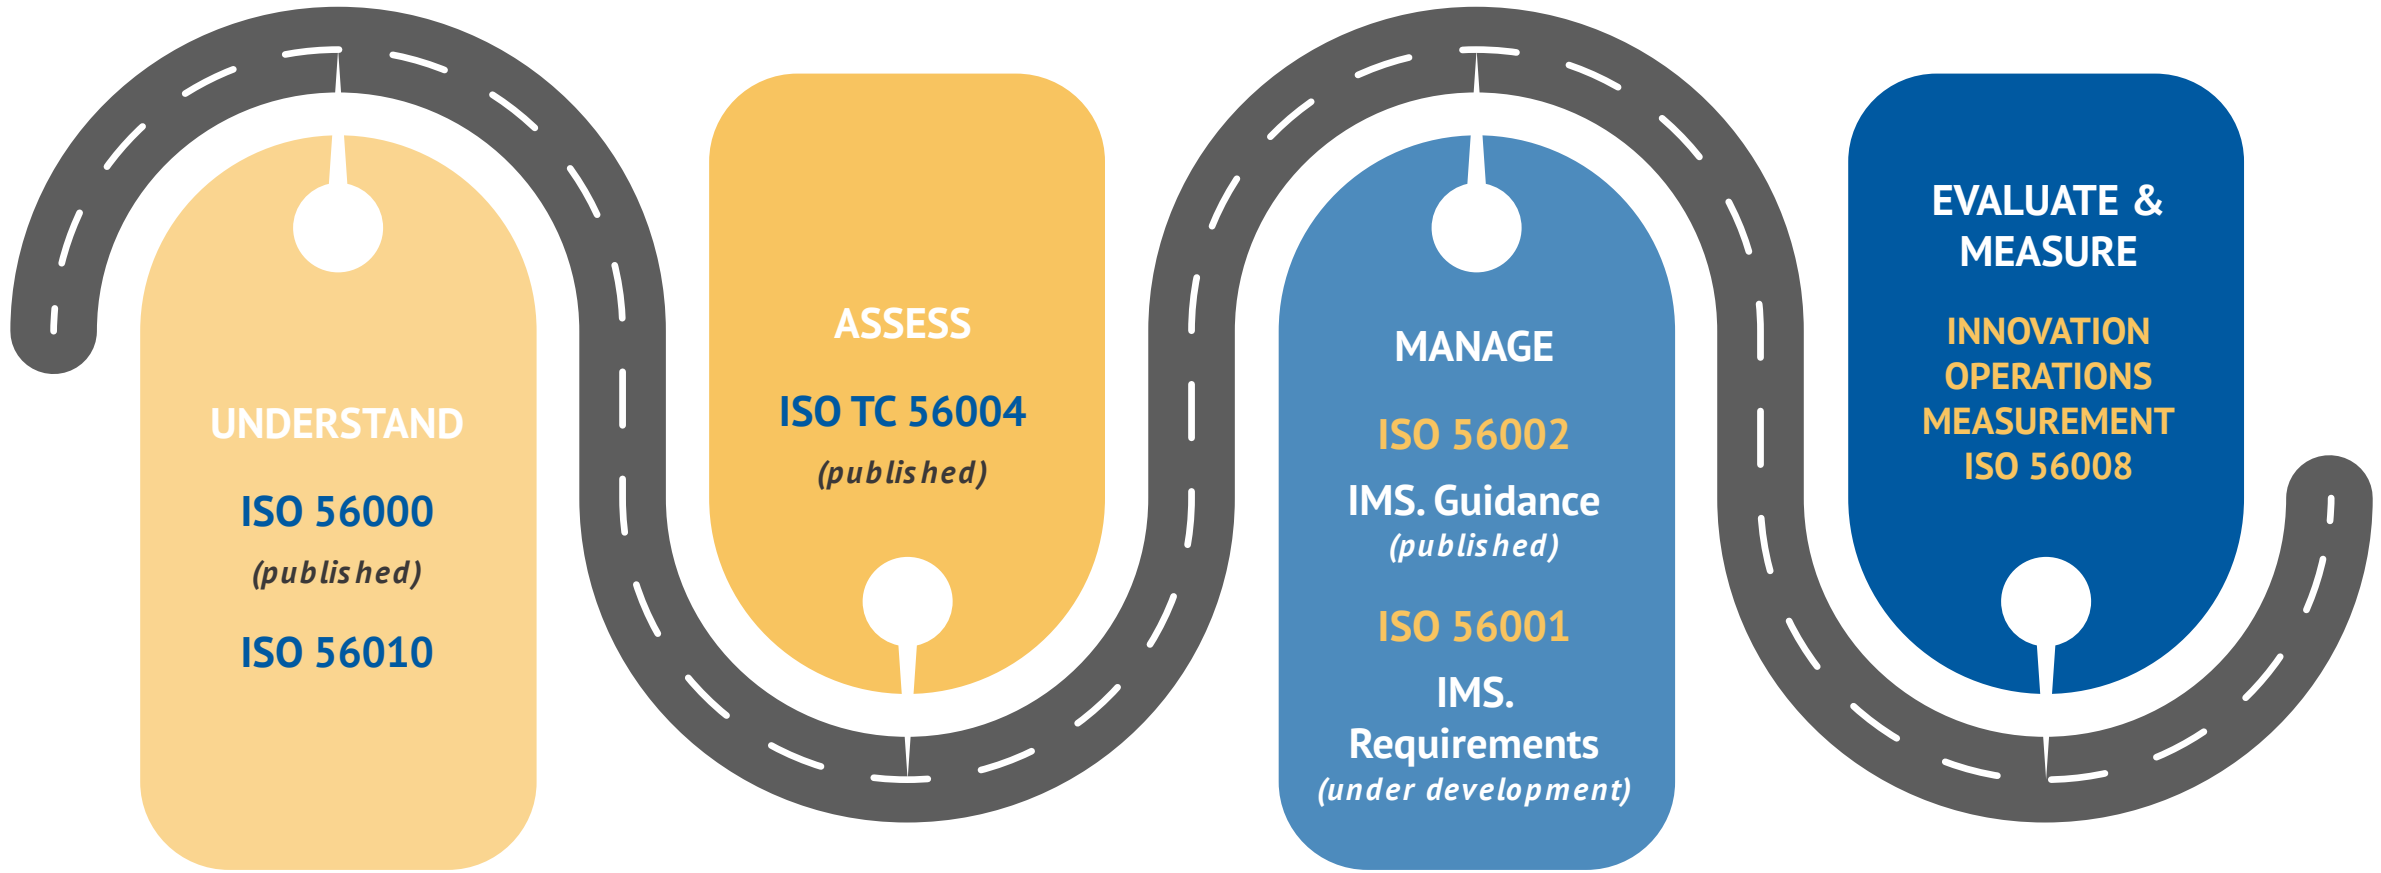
UNDERSTAND

ISO 56000

(published)

ISO 56010

ASSESS

ISO TC 56004

(published)

MANAGE

ISO 56002

IMS. Guidance

(published)

ISO 56001

IMS. Requirements

(under development)

EVALUATE & MEASURE

INNOVATION OPERATIONS MEASUREMENT ISO 56008